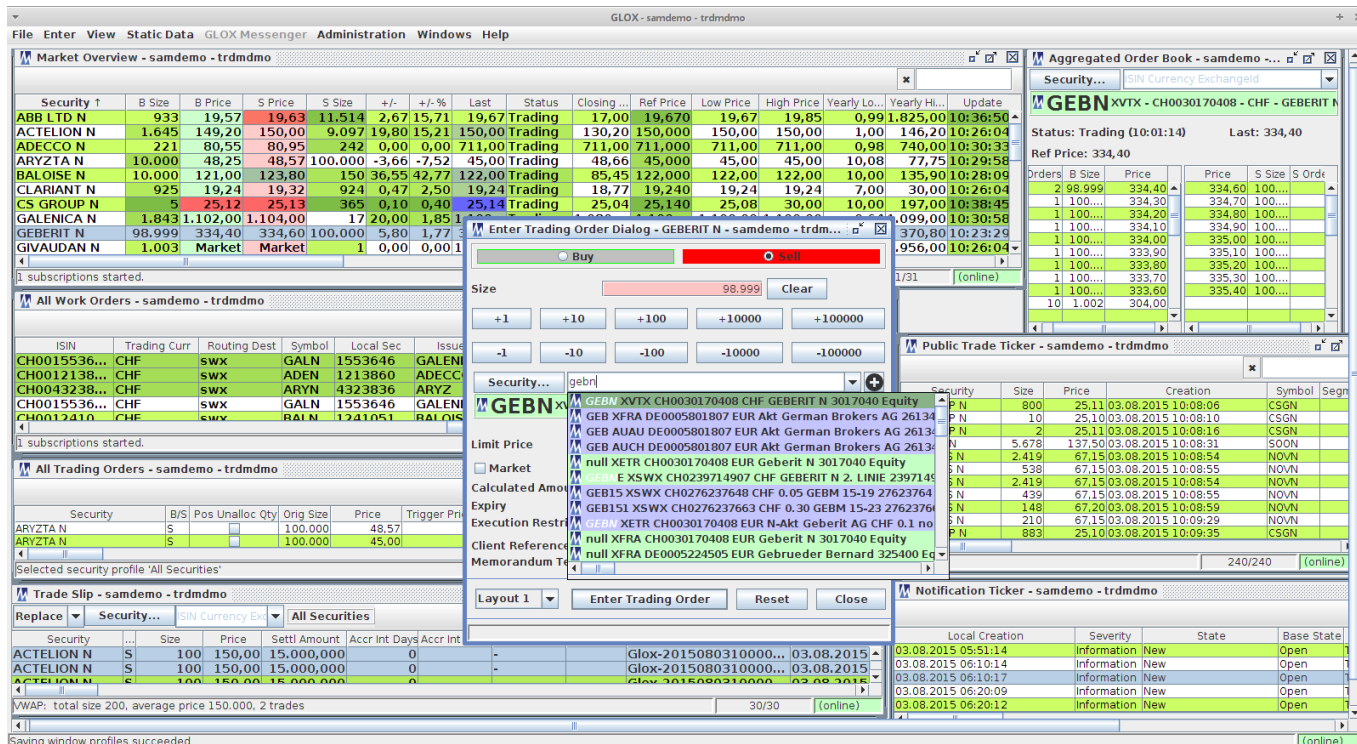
GLOX - samdemo - trdmdmo

File Enter View Static Data GLOX Messenger Administration Windows Help

Market Overview - samdemo - trdmdmo

| Security ↑ | B Size | B Price | S Price | S Size | +/- | +/- % | Last | Status | Closing ... | Ref Price | Low Price | High Price | Yearly Lo... | Yearly Hi... | Update |
|---|---|---|---|---|---|---|---|---|---|---|---|---|---|---|---|
| ABB LTD N | 933 | 19,57 | 19,63 | 11.514 | 2,67 | 15,71 | 19,67 | Trading | 17,00 | 19,670 | 19,67 | 19,85 | 0,99 | 1.825,00 | 10:36:50 |
| ACTELION N | 1.645 | 149,20 | 150,00 | 9.097 | 19,80 | 15,21 | 150,00 | Trading | 130,20 | 150,000 | 150,00 | 150,00 | 1,00 | 146,20 | 10:26:04 |
| ADECCO N | 221 | 80,55 | 80,95 | 242 | 0,00 | 0,00 | 711,00 | Trading | 711,00 | 711,000 | 711,00 | 711,00 | 0,98 | 740,00 | 10:30:33 |
| ARYZTA N | 10.000 | 48,25 | 48,57 | 100.000 | -3,66 | -7,52 | 45,00 | Trading | 48,66 | 45,000 | 45,00 | 45,00 | 10,08 | 77,75 | 10:29:58 |
| BALOISE N | 10.000 | 121,00 | 123,80 | 150 | 36,55 | 42,77 | 122,00 | Trading | 85,45 | 122,000 | 122,00 | 122,00 | 10,00 | 135,90 | 10:28:09 |
| CLARIANT N | 925 | 19,24 | 19,32 | 924 | 0,47 | 2,50 | 19,24 | Trading | 18,77 | 19,240 | 19,24 | 19,24 | 7,00 | 30,00 | 10:26:04 |
| CS GROUP N | 5 | 25,12 | 25,13 | 365 | 0,10 | 0,40 | 25,14 | Trading | 25,04 | 25,140 | 25,08 | 30,00 | 10,00 | 197,00 | 10:38:45 |
| GALENICA N | 1.843 | 1.102,00 | 1.104,00 | 17 | 20,00 | 1,85 | 1 | | | | | | | 1.099,00 | 10:30:58 |
| GEBERIT N | 98.999 | 334,40 | 334,60 | 100.000 | 5,80 | 1,77 | 3 | | | | | | | 370,80 | 10:23:29 |
| GIVAUDAN N | 1.003 | Market | Market | 1 | 0,00 | 0,00 | 1 | | | | | | | 1.956,00 | 10:26:04 |

1 subscriptions started. 1/31 (online)

Aggregated Order Book - samdemo -...

Security... ISIN Currency Exchangeld

GEBN XVTX - CH0030170408 - CHF - GEBERIT N

Status: Trading (10:01:14) Last: 334,40

Ref Price: 334,40

| Orders | B Size | Price |
|---|---|---|
| 2 | 98.999 | 334,40 |
| 1 | 100.... | 334,30 |
| 1 | 100.... | 334,20 |
| 1 | 100.... | 334,10 |
| 1 | 100.... | 334,00 |
| 1 | 100.... | 333,90 |
| 1 | 100.... | 333,80 |
| 1 | 100.... | 333,70 |
| 1 | 100.... | 333,60 |
| 10 | 1.002 | 304,00 |

| Price | S Size | S Orde |
|---|---|---|
| 334,60 | 100.... | |
| 334,70 | 100.... | |
| 334,80 | 100.... | |
| 334,90 | 100.... | |
| 335,00 | 100.... | |
| 335,10 | 100.... | |
| 335,20 | 100.... | |
| 335,30 | 100.... | |
| 335,40 | 100.... | |

All Work Orders - samdemo - trdmdmo

| ISIN | Trading Curr | Routing Dest | Symbol | Local Sec | Issue |
|---|---|---|---|---|---|
| CH0015536... | CHF | swx | GALN | 1553646 | GALENI |
| CH0012138... | CHF | swx | ADEN | 1213860 | ADECC |
| CH0043238... | CHF | swx | ARYN | 4323836 | ARYZ |
| CH0015536... | CHF | swx | GALN | 1553646 | GALENI |
| CH0012410 | CHF | swx | BALN | 1241051 | BALOIS |

1 subscriptions started.

All Trading Orders - samdemo - trdmdmo

| Security | B/S | Pos Unalloc Qty | Orig Size | Price | Trigger Pri |
|---|---|---|---|---|---|
| ARYZTA N | S | | 100.000 | 48,57 | |
| ARYZTA N | S | | 100.000 | 45,00 | |

Selected security profile 'All Securities'

Trade Slip - samdemo - trdmdmo

Replace Security... ISIN Currency Exc All Securities

| Security | ... | Size | Price | Settl Amount | Accr Int Days | Accr Int | | | |
|---|---|---|---|---|---|---|---|---|---|
| ACTELION N | S | 100 | 150,00 | 15.000,000 | 0 | | - | Glox-2015080310000... | 03.08.2015 |
| ACTELION N | S | 100 | 150,00 | 15.000,000 | 0 | | - | Glox-2015080310000... | 03.08.2015 |
| ACTELION N | S | 100 | 150,00 | 15.000,000 | | | | Glox-2015080310000 | 03.08.2015 |

VWAP: total size 200, average price 150.000, 2 trades 30/30 (online)

Enter Trading Order Dialog - GEBERIT N - samdemo - trdm...

Buy Sell

Size 98.999 Clear

+1 +10 +100 +10000 +100000

-1 -10 -100 -10000 -100000

Security... gebn

GEBN

Limit Price

Market

Calculated Amou

Expiry

Execution Restri

Client Reference

Memorandum Te

GEBN XVTX CH0030170408 CHF GEBERIT N 3017040 Equity
GEB XFRA DE0005801807 EUR Akt German Brokers AG 2613
GEB AUAU DE0005801807 EUR Akt German Brokers AG 2613
GEB AUCH DE0005801807 EUR Akt German Brokers AG 2613
null XETR CH0030170408 EUR Geberit N 3017040 Equity
GEBN E XSWX CH0239717907 CHF GEBERIT N 2. LINIE 2397149
GEB15 XSWX CH0276237648 CHF 0.05 GEBM 15-19 27623764
GEB151 XSWX CH0276237663 CHF 0.30 GEBM 15-23 2762376
GEBN XETR CH0030170408 EUR N-Akt Geberit AG CHF 0.1 no
null XFRA CH0030170408 EUR Geberit N 3017040 Equity
null XFRA DE0005224505 EUR Gebrueder Bernard 325400 Eq

Layout 1 Enter Trading Order Reset Close

Public Trade Ticker - samdemo - trdmdmo

| Security | Size | Price | Creation | Symbol | Segm |
|---|---|---|---|---|---|
| P N | 800 | 25,11 | 03.08.2015 10:08:06 | CSGN | |
| P N | 10 | 25,10 | 03.08.2015 10:08:10 | CSGN | |
| P N | 2 | 25,11 | 03.08.2015 10:08:16 | CSGN | |
| N | 5.678 | 137,50 | 03.08.2015 10:08:31 | SOON | |
| S N | 2.419 | 67,15 | 03.08.2015 10:08:54 | NOVN | |
| S N | 538 | 67,15 | 03.08.2015 10:08:55 | NOVN | |
| S N | 2.419 | 67,15 | 03.08.2015 10:08:54 | NOVN | |
| S N | 439 | 67,15 | 03.08.2015 10:08:55 | NOVN | |
| S N | 148 | 67,20 | 03.08.2015 10:09:26 | NOVN | |
| S N | 210 | 67,15 | 03.08.2015 10:09:29 | NOVN | |
| P N | 883 | 25,10 | 03.08.2015 10:09:35 | CSGN | |

240/240 (online)

Notification Ticker - samdemo - trdmdmo

| Local Creation | Severity | State | Base State |
|---|---|---|---|
| 03.08.2015 05:51:14 | Information | New | Open |
| 03.08.2015 06:10:14 | Information | New | Open |
| 03.08.2015 06:10:17 | Information | New | Open |
| 03.08.2015 06:20:09 | Information | New | Open |
| 03.08.2015 06:20:12 | Information | New | Open |

Saving window profiles succeeded. (online)